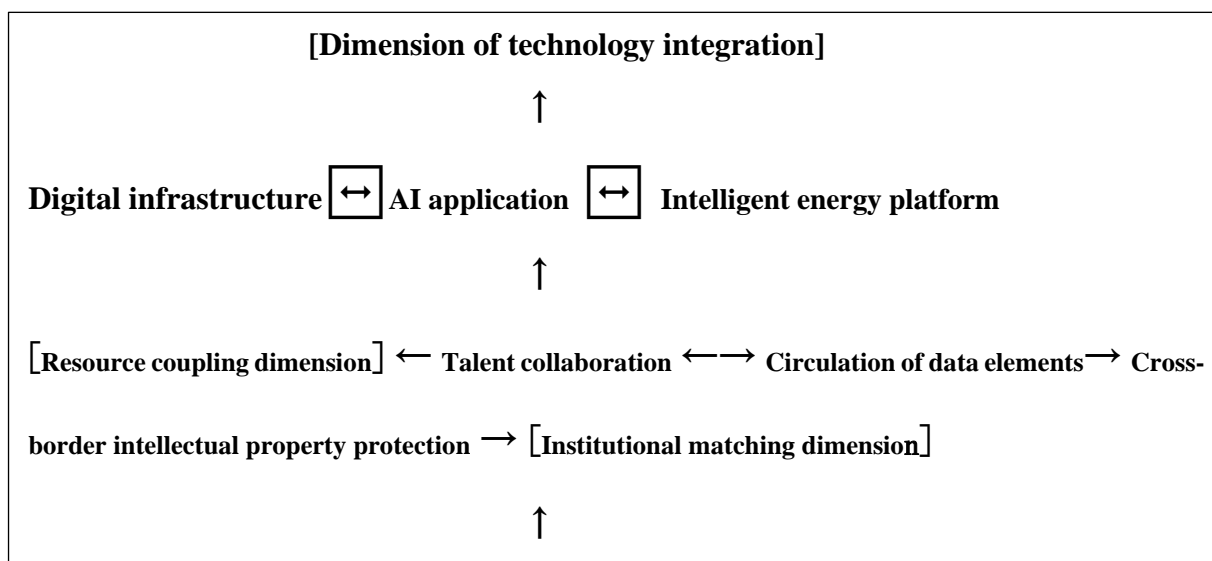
[Dimension of technology integration]

↑

Digital infrastructure ↔ AI application ↔ Intelligent energy platform

↑

[Resource coupling dimension] ← Talent collaboration ←→ Circulation of data elements → Cross-border intellectual property protection → [Institutional matching dimension]

↑